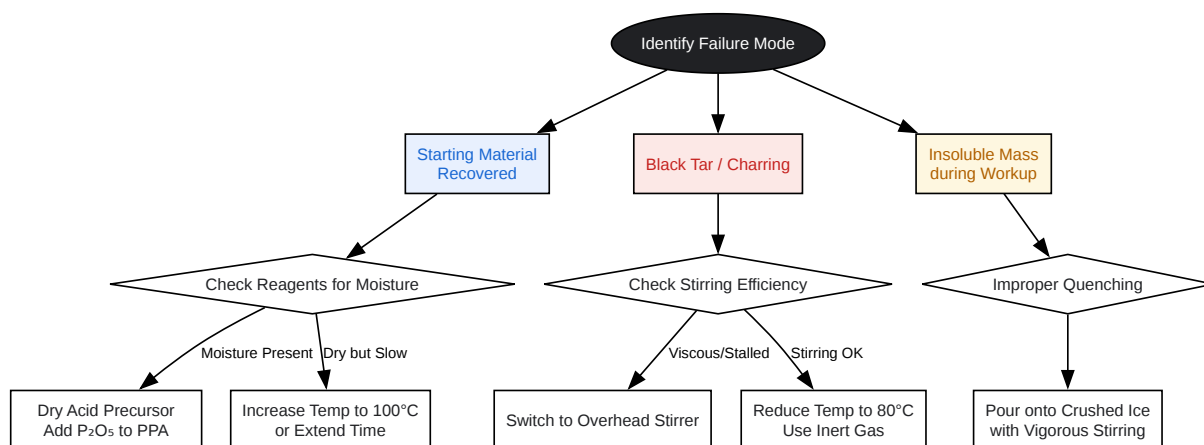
Identify Failure Mode

Starting Material Recovered

Black Tar / Charring

Insoluble Mass during Workup

Check Reagents for Moisture

Check Stirring Efficiency

Improper Quenching

Moisture Present

Dry but Slow

Viscous/Stalled

Stirring OK

Dry Acid Precursor Add $P_2O_5$ to PPA

Increase Temp to 100°C or Extend Time

Switch to Overhead Stirrer

Reduce Temp to 80°C Use Inert Gas

Pour onto Crushed Ice with Vigorous Stirring